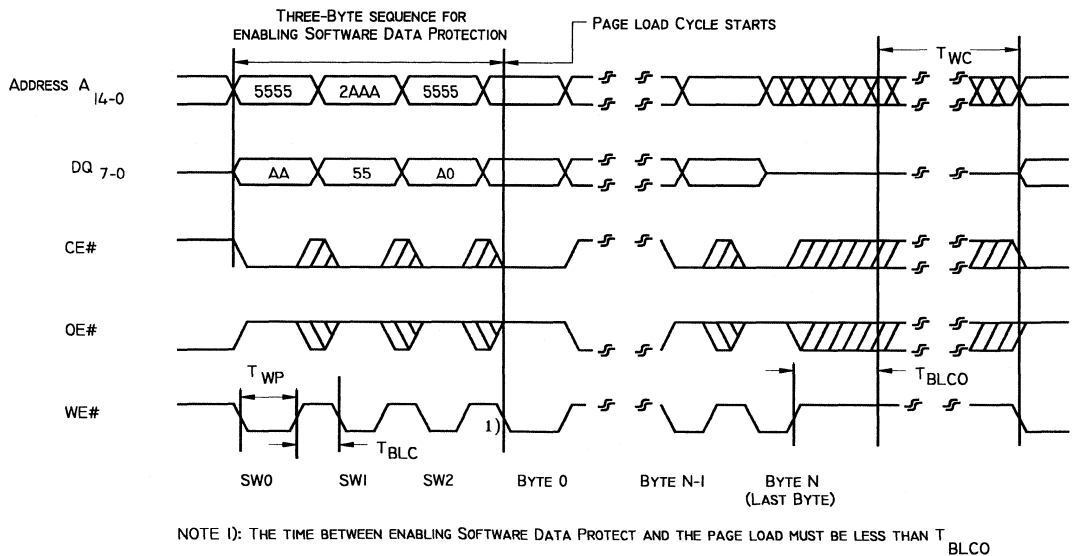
THREE-BYTE SEQUENCE FOR ENABLING SOFTWARE DATA PROTECTION

PAGE LOAD CYCLE STARTS

$T_{WC}$

ADDRESS $A_{14-0}$

5555 2AAA 5555

DQ $_{7-0}$

AA 55 A0

CE#

OE#

WE#

$T_{WP}$

$T_{BLC}$

1)

$T_{BLCO}$

SW0 SW1 SW2 BYTE 0 BYTE N-1 BYTE N (LAST BYTE)

NOTE 1): THE TIME BETWEEN ENABLING SOFTWARE DATA PROTECT AND THE PAGE LOAD MUST BE LESS THAN $T_{BLCO}$